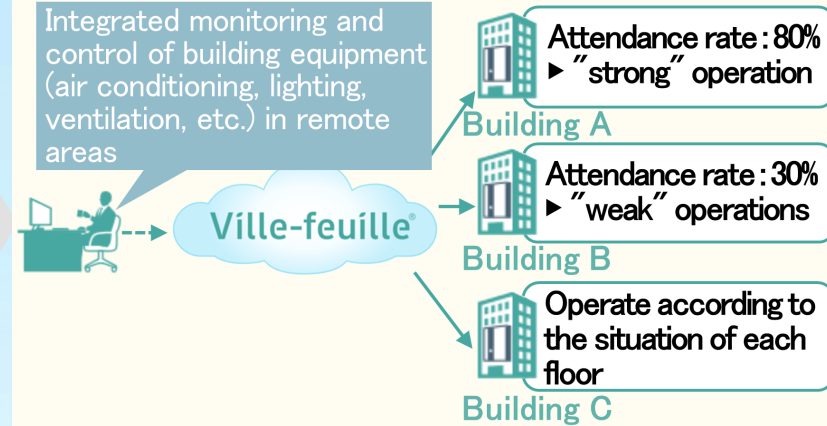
Integrated monitoring and control of building equipment (air conditioning, lighting, ventilation, etc.) in remote areas

Ville-feuille®

Attendance rate : 80%
▶ "strong" operation

Building A

Attendance rate : 30%
▶ "weak" operations

Building B

Operate according to the situation of each floor

Building C